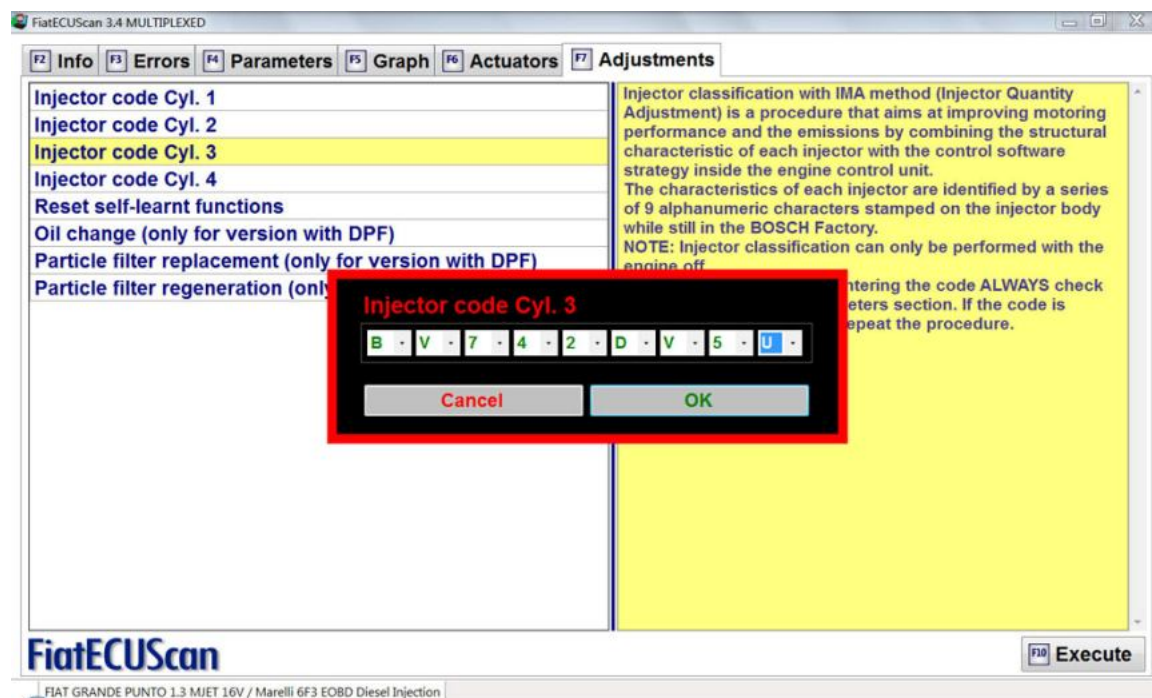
FiatECUScan 3.4 MULTIPLEXED

F2 Info F3 Errors F4 Parameters F5 Graph F6 Actuators F7 Adjustments

Injector code Cyl. 1
Injector code Cyl. 2
Injector code Cyl. 3
Injector code Cyl. 4
Reset self-learnt functions
Oil change (only for version with DPF)
Particle filter replacement (only for version with DPF)
Particle filter regeneration (only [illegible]

Injector classification with IMA method (Injector Quantity Adjustment) is a procedure that aims at improving motoring performance and the emissions by combining the structural characteristic of each injector with the control software strategy inside the engine control unit.
The characteristics of each injector are identified by a series of 9 alphanumeric characters stamped on the injector body while still in the BOSCH Factory.
NOTE: Injector classification can only be performed with the engine off.
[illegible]ntering the code ALWAYS check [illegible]eters section. If the code is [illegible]epeat the procedure.

Injector code Cyl. 3
B V 7 4 2 D V 5 U
Cancel
OK

FiatECUScan
F10 Execute

FIAT GRANDE PUNTO 1.3 MJET 16V / Marelli 6F3 EOBD Diesel Injection